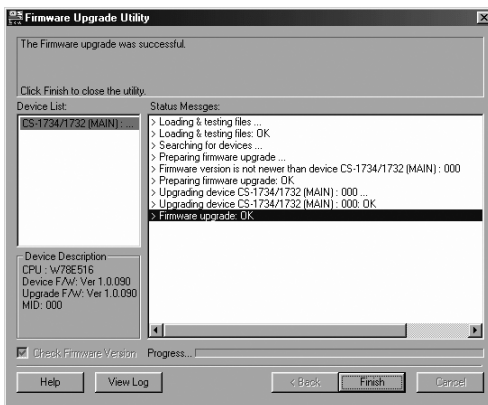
Firmware Upgrade Utility

The Firmware upgrade was successful.

Click Finish to close the utility.

Device List:

CS-1734/1732 (MAIN) : ...

Status Messges:

> Loading & testing files ...
> Loading & testing files: OK
> Searching for devices ...
> Preparing firmware upgrade ...
> Firmware version is not newer than device CS-1734/1732 (MAIN) : 000
> Preparing firmware upgrade: OK
> Upgrading device CS-1734/1732 (MAIN) : 000 ...
> Upgrading device CS-1734/1732 (MAIN) : 000: OK
> Firmware upgrade: OK

Device Description
CPU : W78E516
Device F/W: Ver 1.0.090
Upgrade F/W: Ver 1.0.090
MID: 000

Check Firmware Version

Progress...

Help

View Log

< Back

Finish

Cancel